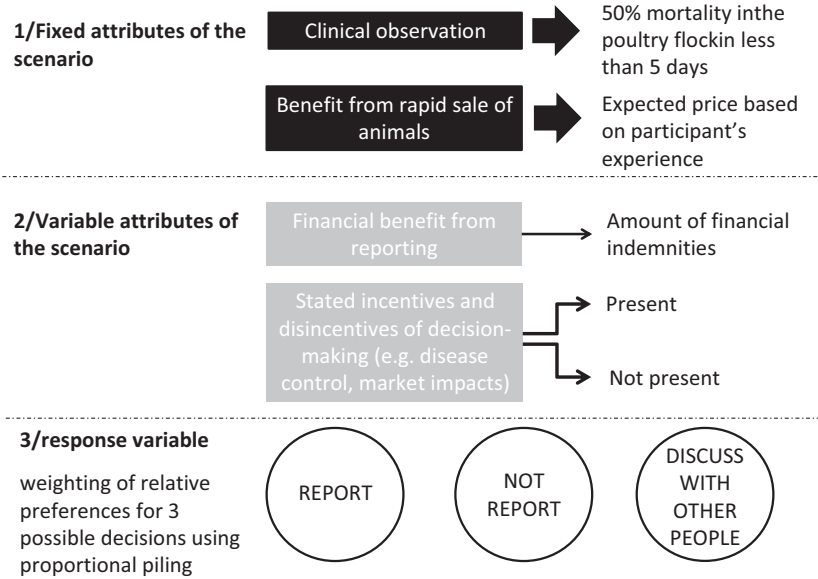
1/Fixed attributes of the scenario

Clinical observation

50% mortality inthe poultry flockin less than 5 days

Benefit from rapid sale of animals

Expected price based on participant's experience

2/Variable attributes of the scenario

Financial benefit from reporting

Amount of financial indemnities

Stated incentives and disincentives of decision-making (e.g. disease control, market impacts)

Present

Not present

3/response variable

weighting of relative preferences for 3 possible decisions using proportional piling

REPORT

NOT REPORT

DISCUSS WITH OTHER PEOPLE